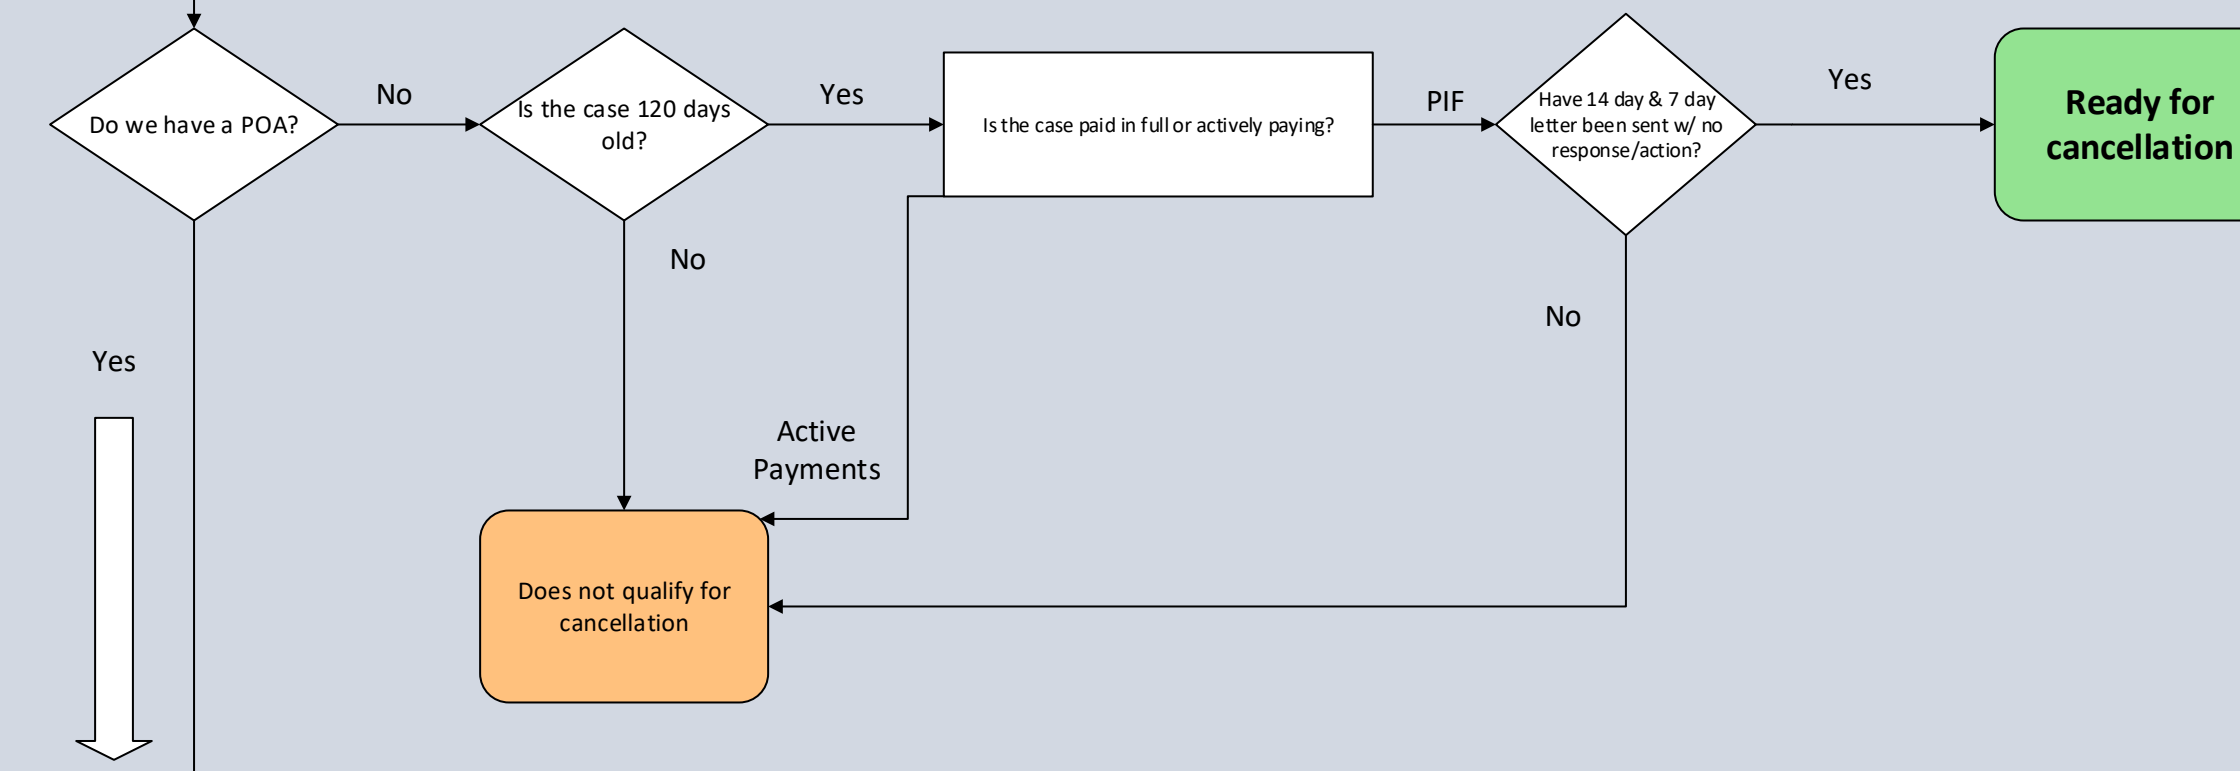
Do we have a POA?

No

Is the case 120 days old?

Yes

Is the case paid in full or actively paying?

PIF

Have 14 day & 7 day letter been sent w/ no response/action?

Yes

Ready for cancellation

No

No

Yes

Active Payments

Does not qualify for cancellation